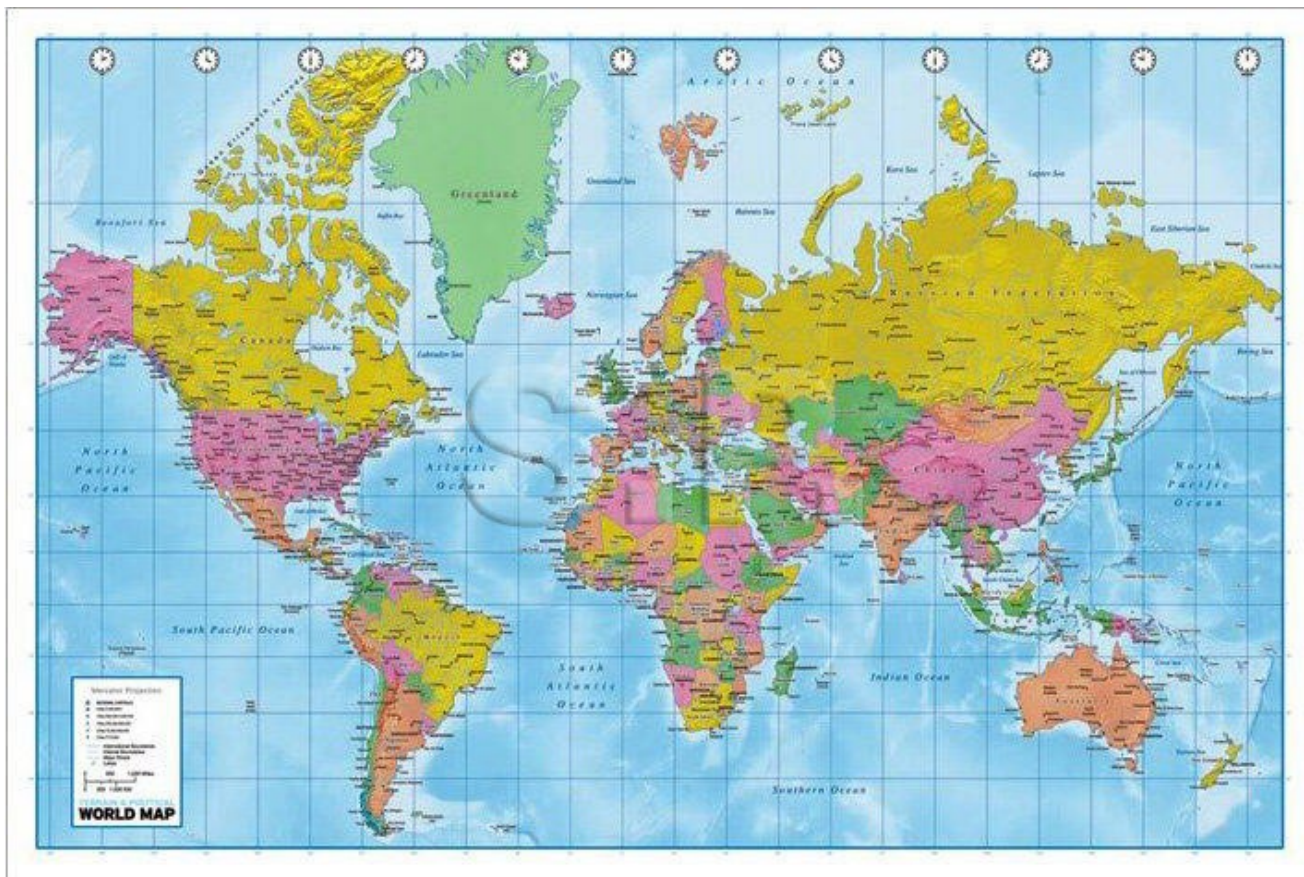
Arctic Ocean

Greenland

Greenland Sea

Beaufort Sea

Baffin Bay

Barents Sea

Kara Sea

Laptev Sea

East Siberian Sea

Norwegian Sea

Russian Federation

Canada

Hudson Bay

Labrador Sea

Bering Sea

North Pacific Ocean

North Atlantic Ocean

China

North Pacific Ocean

South Pacific Ocean

Brazil

South Atlantic Ocean

Indian Ocean

Australia

Southern Ocean

Mercator Projection

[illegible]

TERRAIN & POLITICAL
WORLD MAP